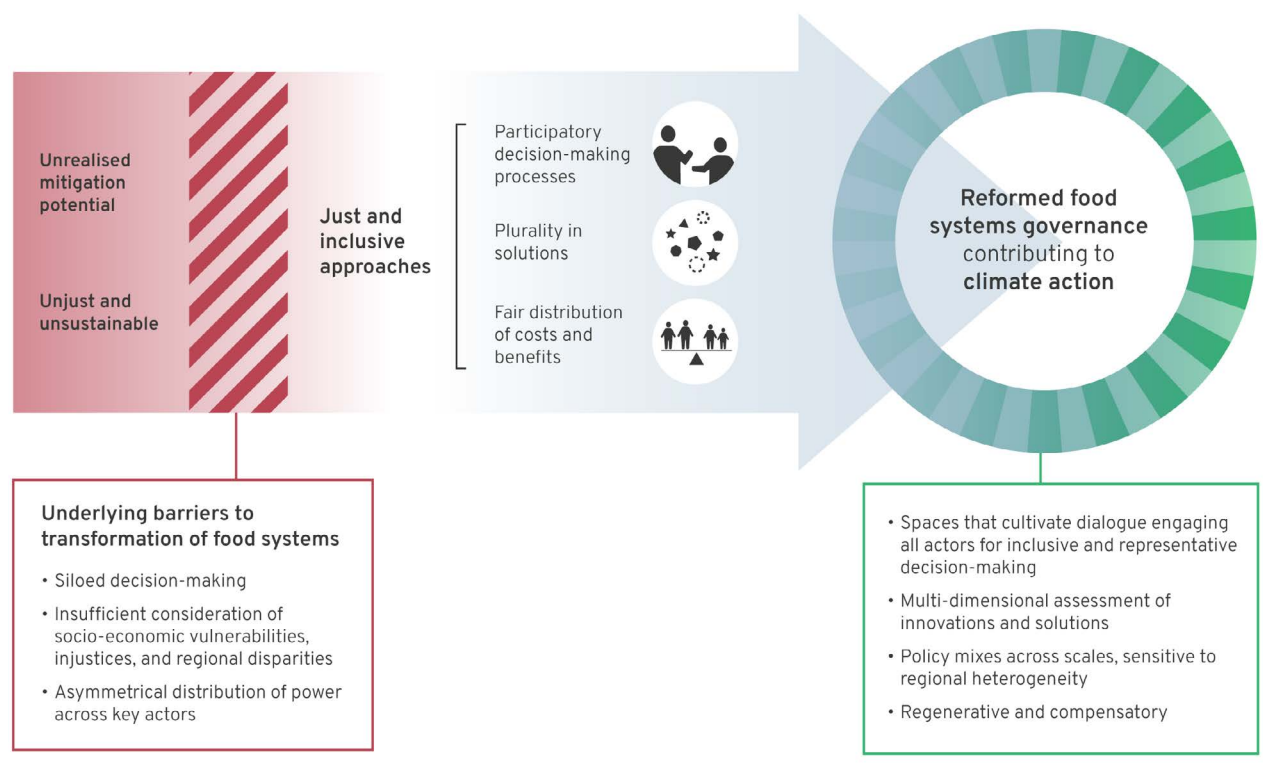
Unrealised mitigation potential

Unjust and unsustainable

Just and inclusive approaches

Participatory decision-making processes

Plurality in solutions

Fair distribution of costs and benefits

Reformed food systems governance contributing to climate action

Underlying barriers to transformation of food systems

• Siloed decision-making
• Insufficient consideration of socio-economic vulnerabilities, injustices, and regional disparities
• Asymmetrical distribution of power across key actors

• Spaces that cultivate dialogue engaging all actors for inclusive and representative decision-making
• Multi-dimensional assessment of innovations and solutions
• Policy mixes across scales, sensitive to regional heterogeneity
• Regenerative and compensatory